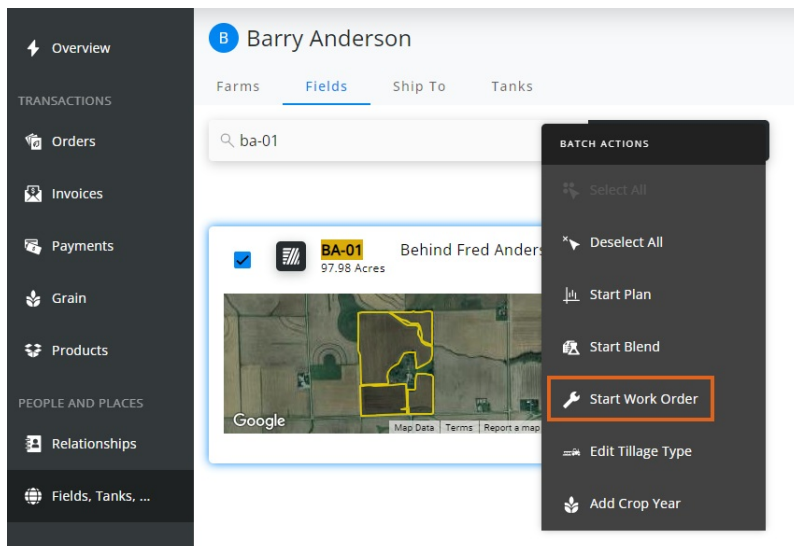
Overview

TRANSACTIONS

Orders

Invoices

Payments

Grain

Products

PEOPLE AND PLACES

Relationships

Fields, Tanks, ...

B Barry Anderson

Farms Fields Ship To Tanks

ba-01

BA-01 Behind Fred Anders
97.98 Acres

Google Map Data Terms Report a map

BATCH ACTIONS

Select All

Deselect All

Start Plan

Start Blend

Start Work Order

Edit Tillage Type

Add Crop Year